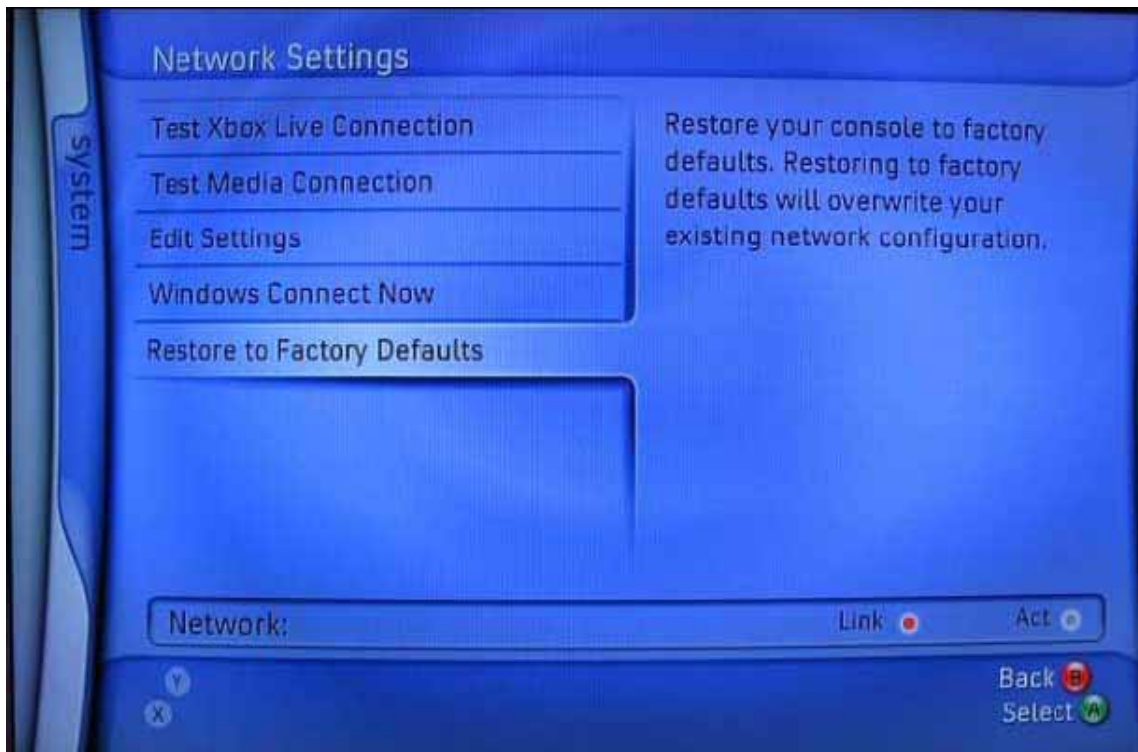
system

Network Settings

Test Xbox Live Connection

Test Media Connection

Edit Settings

Windows Connect Now

Restore to Factory Defaults

Restore your console to factory defaults. Restoring to factory defaults will overwrite your existing network configuration.

Network:

Link

Act

Y

X

Back B

Select A